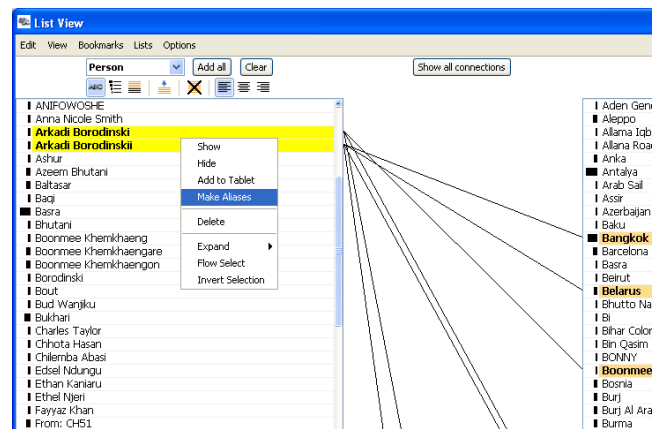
List View

Edit View Bookmarks Lists Options

Person
Add all
Clear
Show all connections

ANIFOWOSHE
Anna Nicole Smith
Arkadi Borodinski
Arkadi Borodinskii
Ashur
Azeem Bhutani
Baltasar
Baqi
Basra
Bhutani
Boonmee Khemkhaeng
Boonmee Khemkhaengare
Boonmee Khemkhaengon
Borodinski
Bout
Bud Wanjiku
Bukhari
Charles Taylor
Chhota Hasan
Chilemba Abasi
Edsel Ndungu
Ethan Kaniaru
Ethel Njeri
Fayyaz Khan
From: CH51

Show
Hide
Add to Tablet
Make Aliases
Delete
Expand
Flow Select
Invert Selection

Aden Gene
Aleppo
Allama Iqb
Allana Road
Anka
Antalya
Arab Sail
Assir
Azerbaijan
Baku
Bangkok
Barcelona
Basra
Beirut
Belarus
Bhutto Na
Bi
Bihar Color
Bin Qasim
BONNY
Boonmee
Bosnia
Burj
Burj Al Ara
Burma